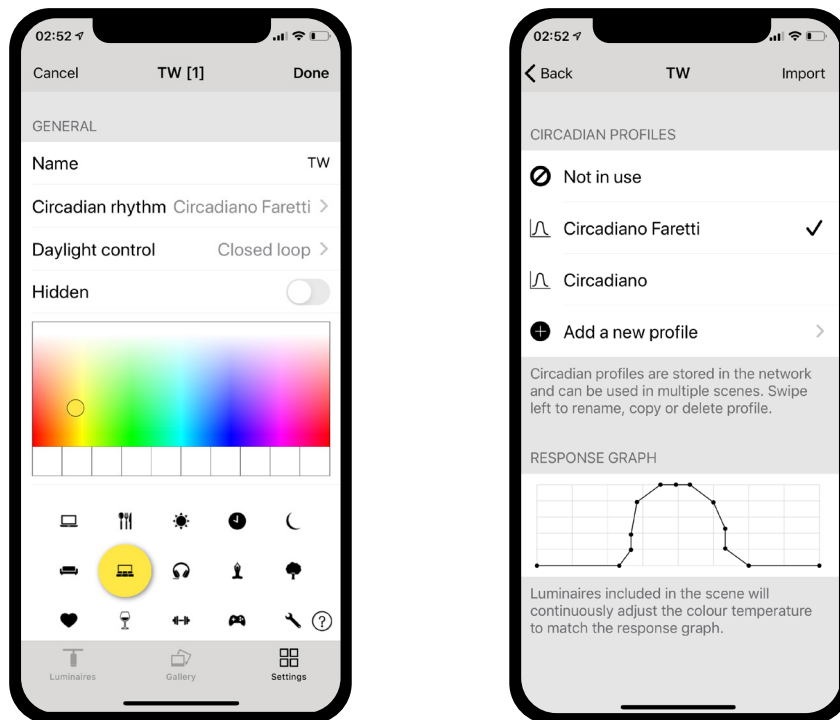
02:52

Cancel TW [1] Done

GENERAL

Name TW

Circadian rhythm Circadiano Faretti

Daylight control Closed loop

Hidden

?

Luminaires Gallery Settings

02:52

Back TW Import

CIRCADIAN PROFILES

Not in use

Circadiano Faretti ✓

Circadiano

Add a new profile

Circadian profiles are stored in the network and can be used in multiple scenes. Swipe left to rename, copy or delete profile.

RESPONSE GRAPH

Luminaires included in the scene will continuously adjust the colour temperature to match the response graph.